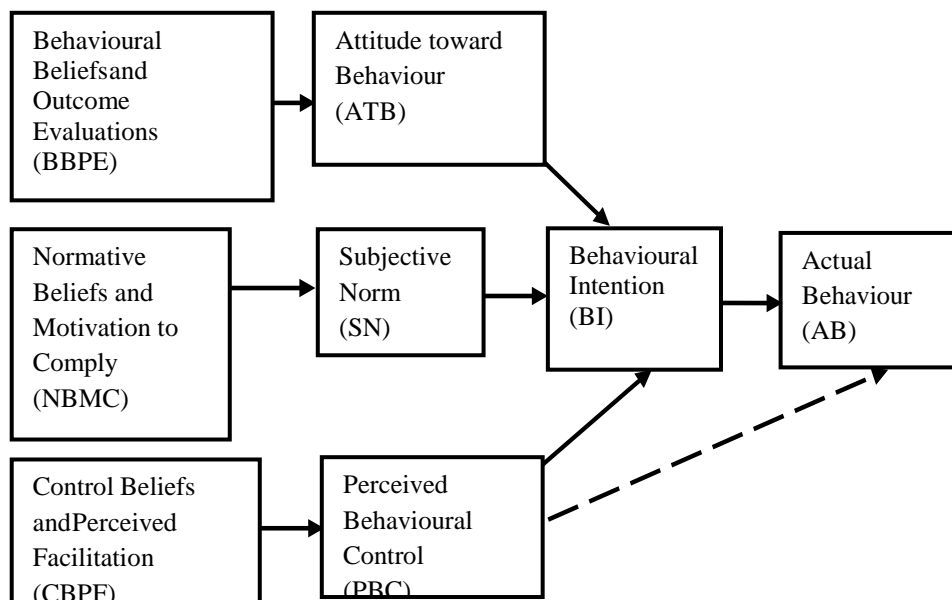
Behavioural Beliefsand Outcome Evaluations (BBPE)

Attitude toward Behaviour (ATB)

Normative Beliefs and Motivation to Comply (NBMC)

Subjective Norm (SN)

Behavioural Intention (BI)

Actual Behaviour (AB)

Control Beliefs andPerceived Facilitation (CBPF)

Perceived Behavioural Control (PBC)